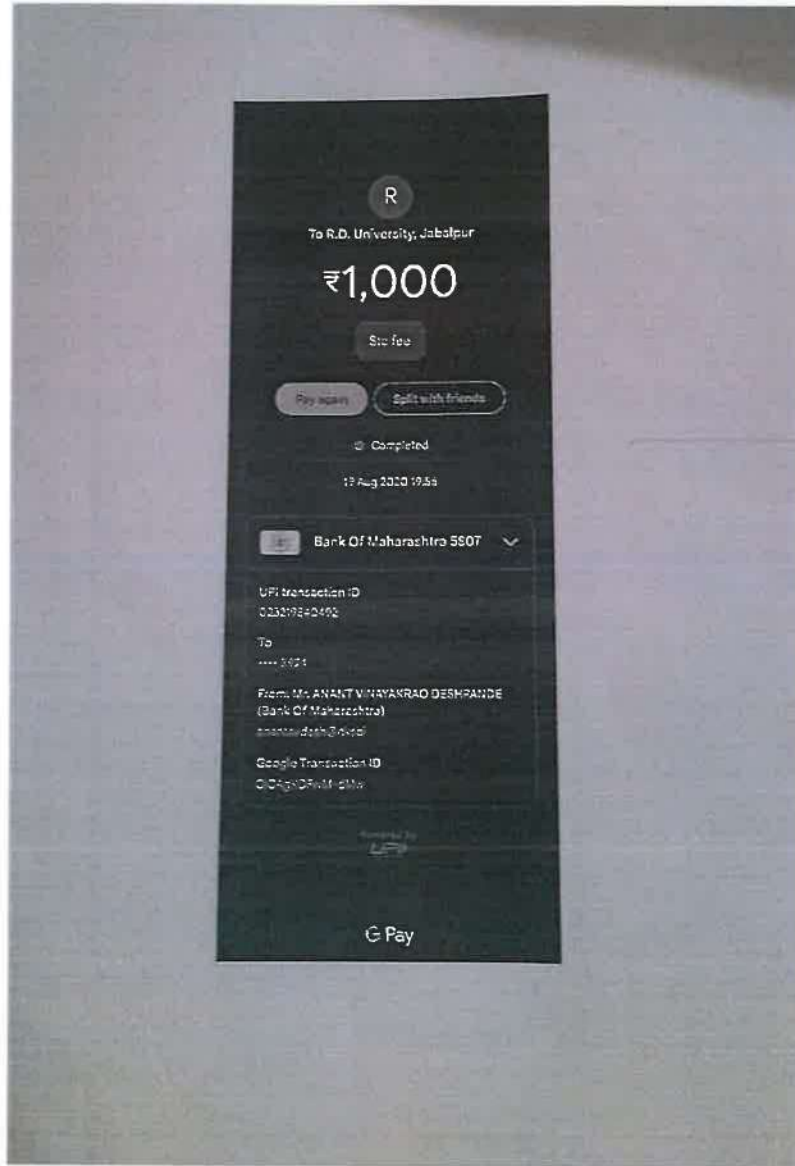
R

To R.D. University, Jabalpur

₹1,000

Stc fee

Pay again

Split with friends

Completed

19 Aug 2020 19:54

Bank Of Maharashtra 5507

UPI transaction ID
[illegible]

To
···· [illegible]

From: Mr. ANANT VINAYAKRAO DESHPANDE
(Bank Of Maharashtra)
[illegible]

Google Transaction ID
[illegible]

Powered by
UPI

G Pay